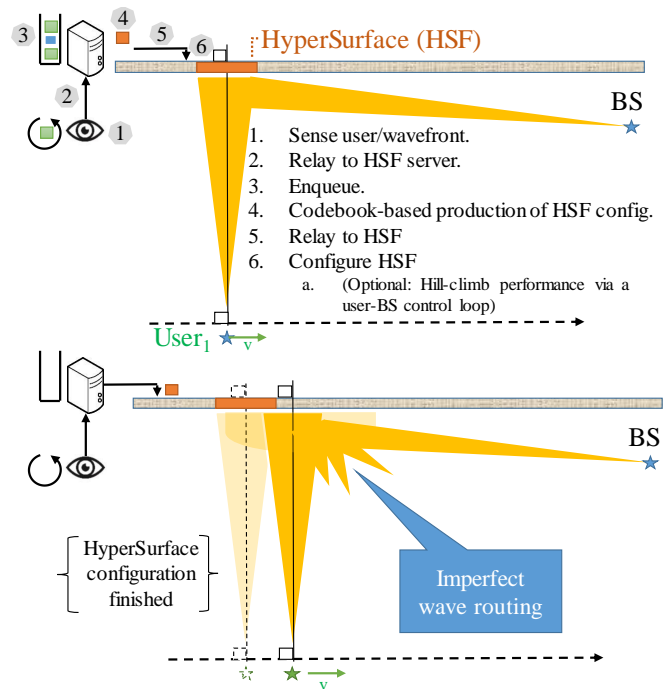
3 4 5 6 HyperSurface (HSF)

2

1

BS

1. Sense user/wavefront.
2. Relay to HSF server.
3. Enqueue.
4. Codebook-based production of HSF config.
5. Relay to HSF
6. Configure HSF
a. (Optional: Hill-climb performance via a user-BS control loop)

User$_1$ v

BS

HyperSurface configuration finished

Imperfect wave routing

v